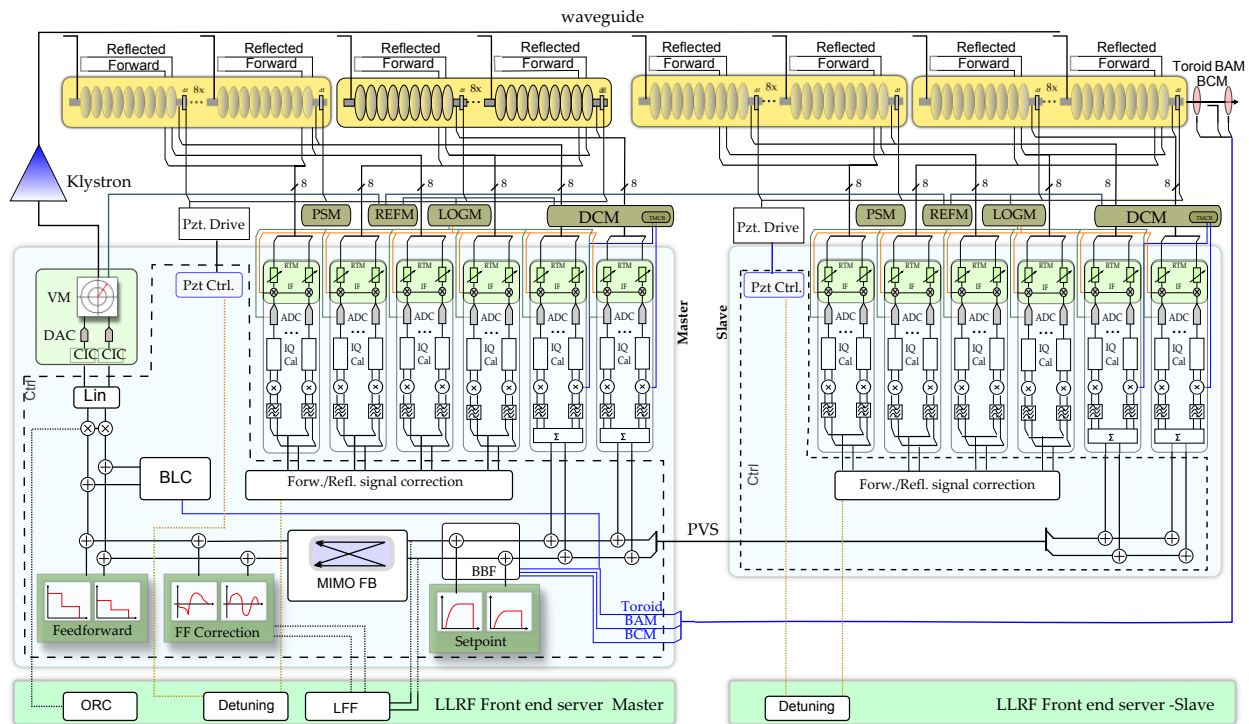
waveguide

Reflected
Forward
Reflected
Forward
8x
Reflected
Forward
Reflected
Forward
8x
Reflected
Forward
Reflected
Forward
8x
Reflected
Forward
Reflected
Forward
8x
Toroid BAM
BCM

Klystron

8 8 8 8 8 8
Pzt. Drive
PSM
REFM
LOGM
DCM
TMCB

8 8 8 8 8 8
Pzt. Drive
PSM
REFM
LOGM
DCM
TMCB

VM
DAC
CIC CIC
Pzt Ctrl.
RTM
IF
ADC
IQ Cal
Σ
Master

Slave
Pzt Ctrl.
RTM
IF
ADC
IQ Cal
Σ

Ctrl
Lin
BLC
Forw./Refl. signal correction
Ctrl
Forw./Refl. signal correction
PVS
MIMO FB
BBF
Feedforward
FF Correction
Setpoint
Toroid
BAM
BCM

ORC
Detuning
LFF
LLRF Front end server Master
Detuning
LLRF Front end server -Slave